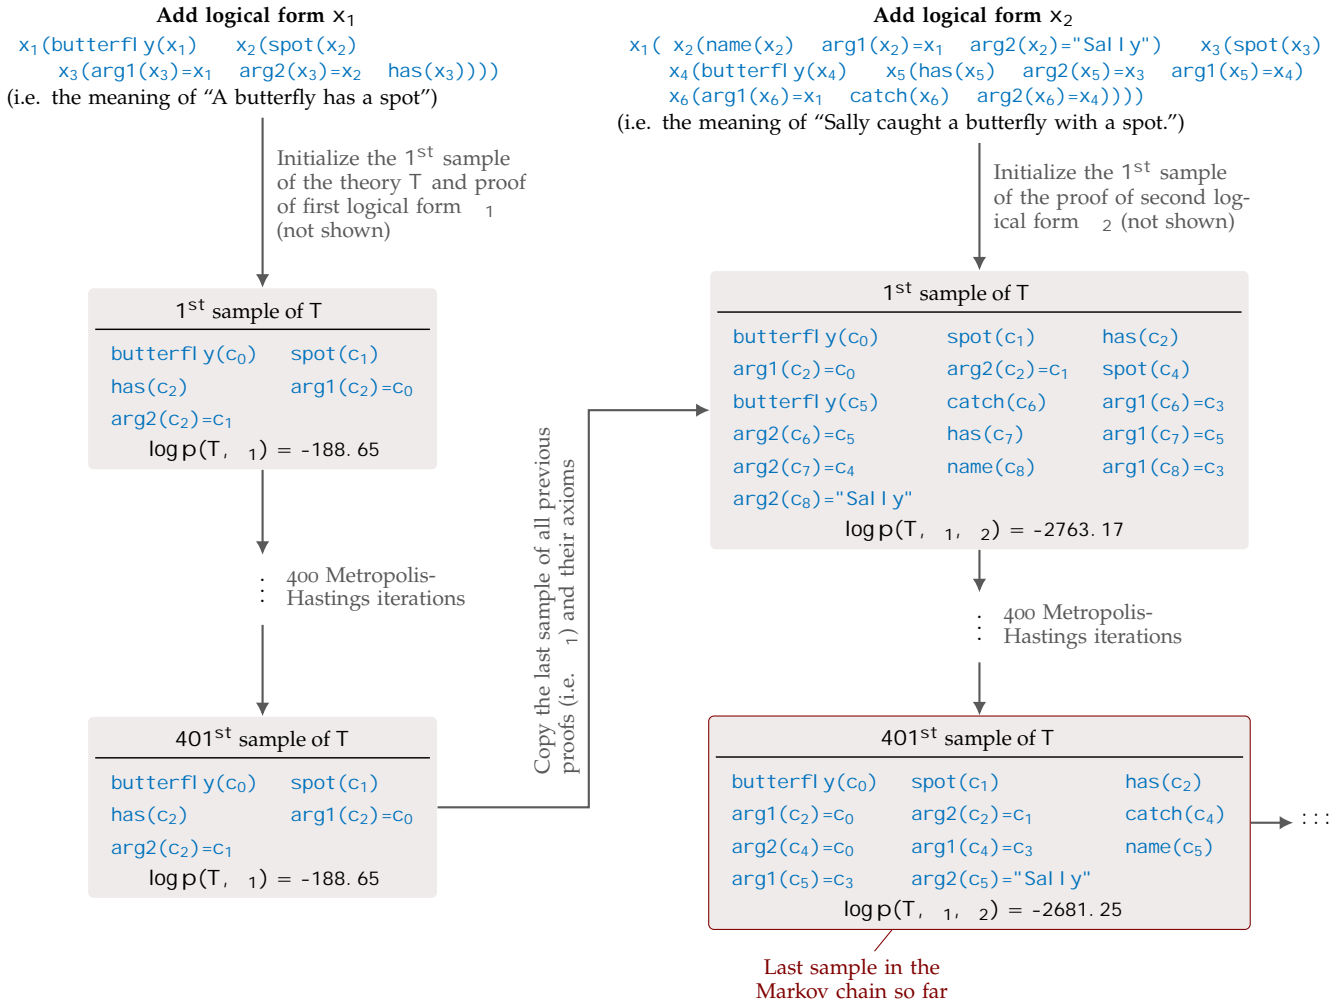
Add logical form $x_1$

$x_1$(butterfly($x_1$) $x_2$(spot($x_2$) $x_3$(arg1($x_3$)=$x_1$ arg2($x_3$)=$x_2$ has($x_3$))))

(i.e. the meaning of "A butterfly has a spot")

Initialize the 1$^{st}$ sample of the theory T and proof of first logical form $_1$ (not shown)

1$^{st}$ sample of T

butterfly($c_0$) spot($c_1$)
has($c_2$) arg1($c_2$)=$c_0$
arg2($c_2$)=$c_1$
log p(T, $_1$) = -188.65

400 Metropolis-Hastings iterations

401$^{st}$ sample of T

butterfly($c_0$) spot($c_1$)
has($c_2$) arg1($c_2$)=$c_0$
arg2($c_2$)=$c_1$
log p(T, $_1$) = -188.65

Copy the last sample of all previous proofs (i.e. $_1$) and their axioms

Add logical form $x_2$

$x_1$( $x_2$(name($x_2$) arg1($x_2$)=$x_1$ arg2($x_2$)="Sally") $x_3$(spot($x_3$) $x_4$(butterfly($x_4$) $x_5$(has($x_5$) arg2($x_5$)=$x_3$ arg1($x_5$)=$x_4$) $x_6$(arg1($x_6$)=$x_1$ catch($x_6$) arg2($x_6$)=$x_4$))))

(i.e. the meaning of "Sally caught a butterfly with a spot.")

Initialize the 1$^{st}$ sample of the proof of second logical form $_2$ (not shown)

1$^{st}$ sample of T

butterfly($c_0$) spot($c_1$) has($c_2$)
arg1($c_2$)=$c_0$ arg2($c_2$)=$c_1$ spot($c_4$)
butterfly($c_5$) catch($c_6$) arg1($c_6$)=$c_3$
arg2($c_6$)=$c_5$ has($c_7$) arg1($c_7$)=$c_5$
arg2($c_7$)=$c_4$ name($c_8$) arg1($c_8$)=$c_3$
arg2($c_8$)="Sally"
log p(T, $_1$, $_2$) = -2763.17

400 Metropolis-Hastings iterations

401$^{st}$ sample of T

butterfly($c_0$) spot($c_1$) has($c_2$)
arg1($c_2$)=$c_0$ arg2($c_2$)=$c_1$ catch($c_4$)
arg2($c_4$)=$c_0$ arg1($c_4$)=$c_3$ name($c_5$)
arg1($c_5$)=$c_3$ arg2($c_5$)="Sally"
log p(T, $_1$, $_2$) = -2681.25

:::

Last sample in the Markov chain so far